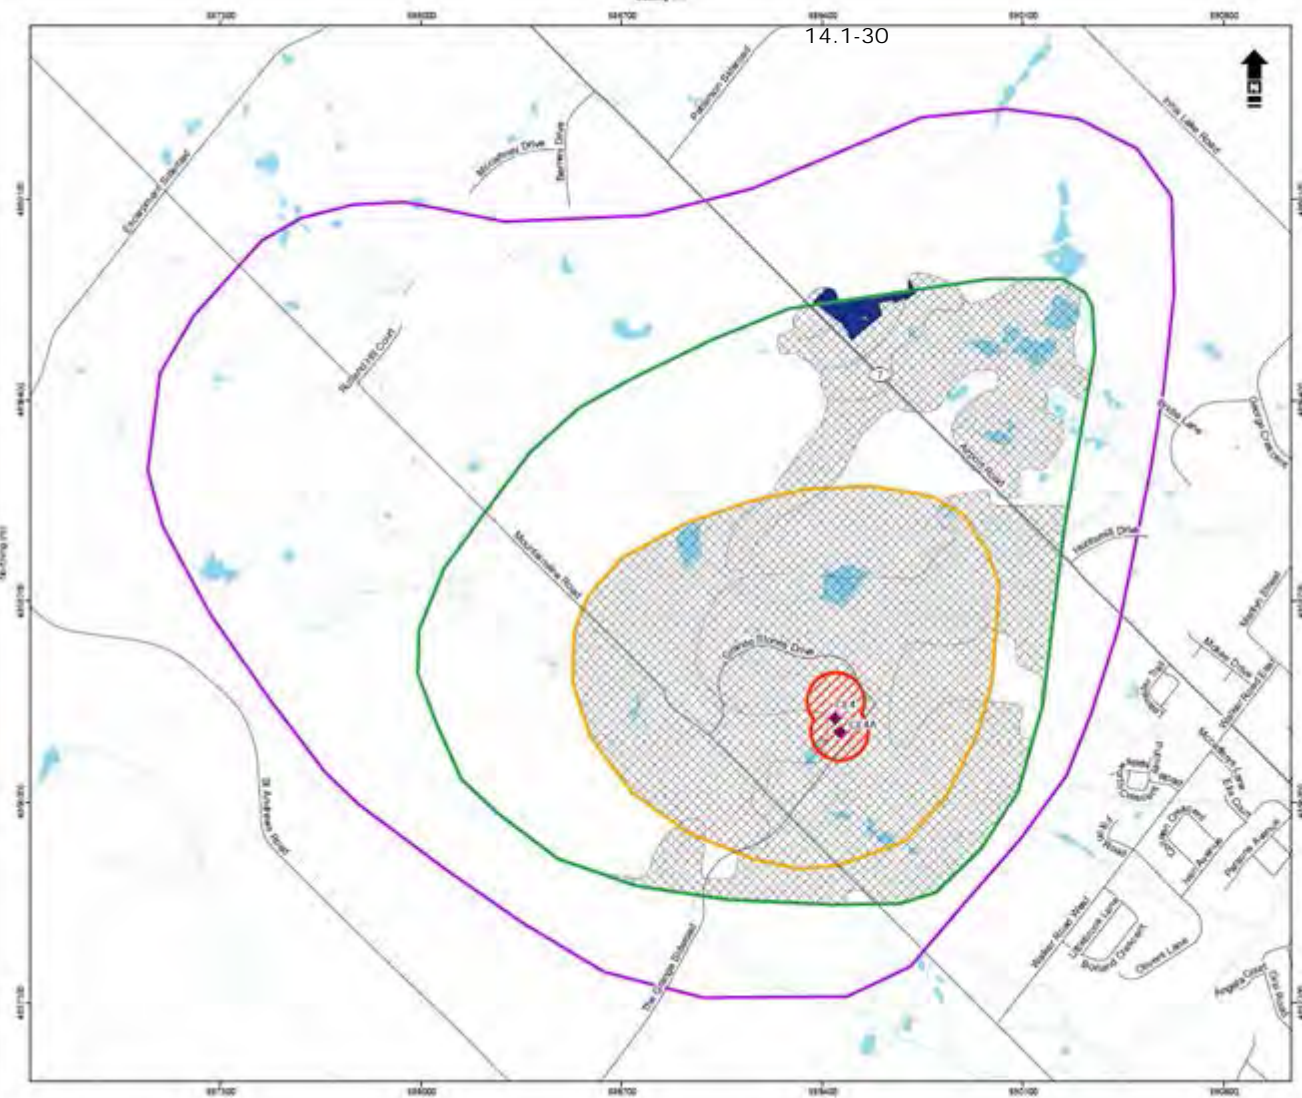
14.1-30

587700
588000
588700
589400
590100
590800

Escarpment Sideroad
McGillivray Drive
Barnes Drive
Patterson Sideroad
Innis Lake Road
Rutland Hill Court
Airport Road
George Crescent
Mountainview Road
Humbold Drive
Cobble Stones Drive
St Andrews Road
The Gore Sideroad
Walker Road West
McLaughlin Lane
Parsons Avenue
Bolland Crescent
Glover Lane
Angela Court
Gore Road
Marlin Street
Walker Road East
Cedar Court
Elm Court
Innis Avenue
Maple Drive
Glenn Lane

7

587700
588000
588700
589400
590100
590800